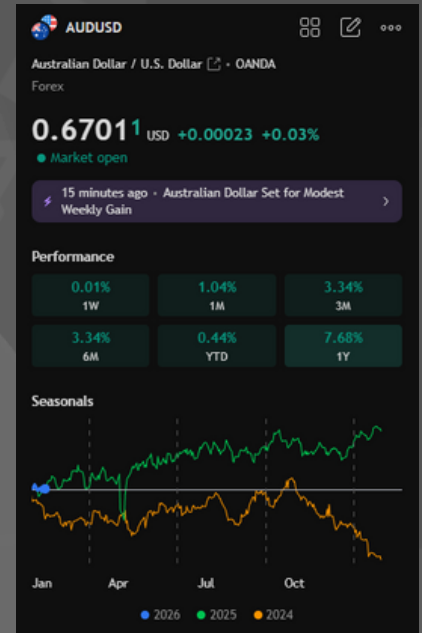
AUDUSD

Australian Dollar / U.S. Dollar · OANDA
Forex

0.67011 USD +0.00023 +0.03%
Market open

15 minutes ago · Australian Dollar Set for Modest Weekly Gain

Performance

| 0.01% 1W | 1.04% 1M | 3.34% 3M |
|---|---|---|
| 3.34% 6M | 0.44% YTD | 7.68% 1Y |

Seasonals

Jan Apr Jul Oct

2026 2025 2024